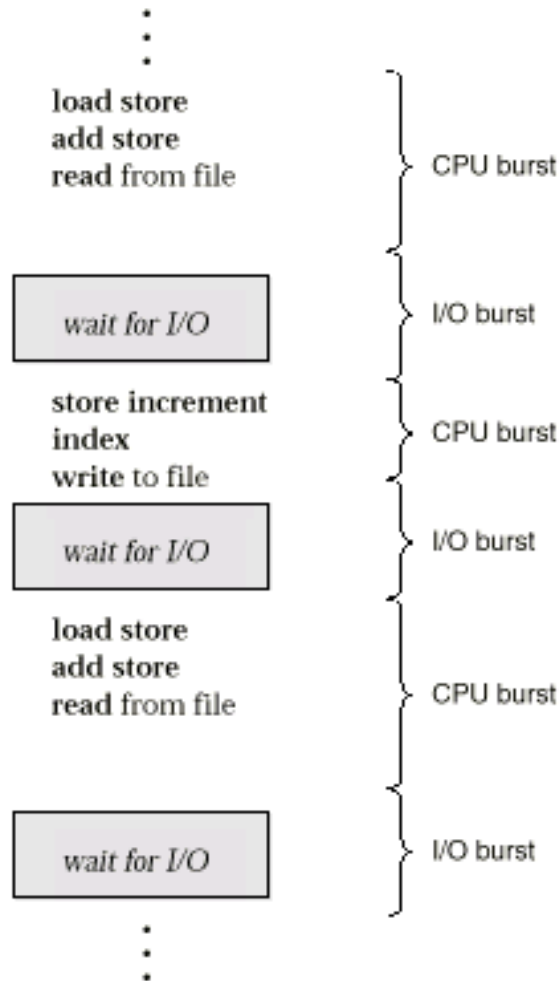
⋮

load store
add store
read from file

CPU burst

wait for I/O

I/O burst

store increment
index
write to file

CPU burst

wait for I/O

I/O burst

load store
add store
read from file

CPU burst

wait for I/O

I/O burst

⋮